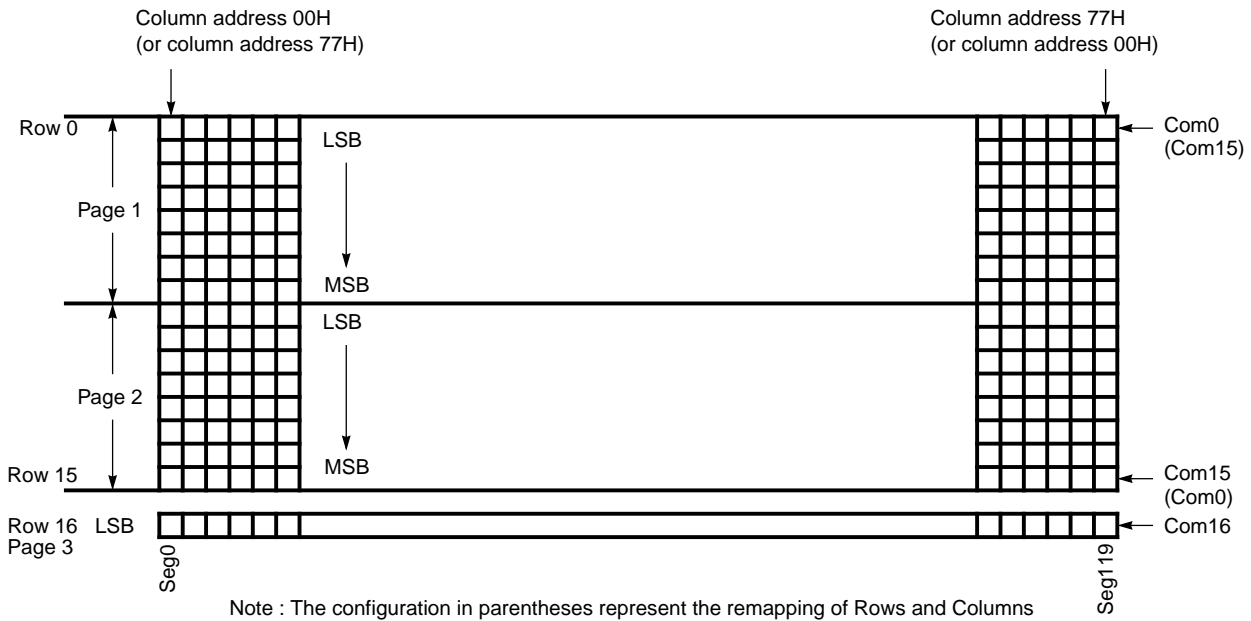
Column address 00H
(or column address 77H)

Column address 77H
(or column address 00H)

Row 0

LSB

Com0
(Com15)

Page 1

MSB

LSB

Page 2

MSB

Row 15

Com15
(Com0)

Row 16 LSB
Page 3

Com16

Seg0

Seg119

Note : The configuration in parentheses represent the remapping of Rows and Columns